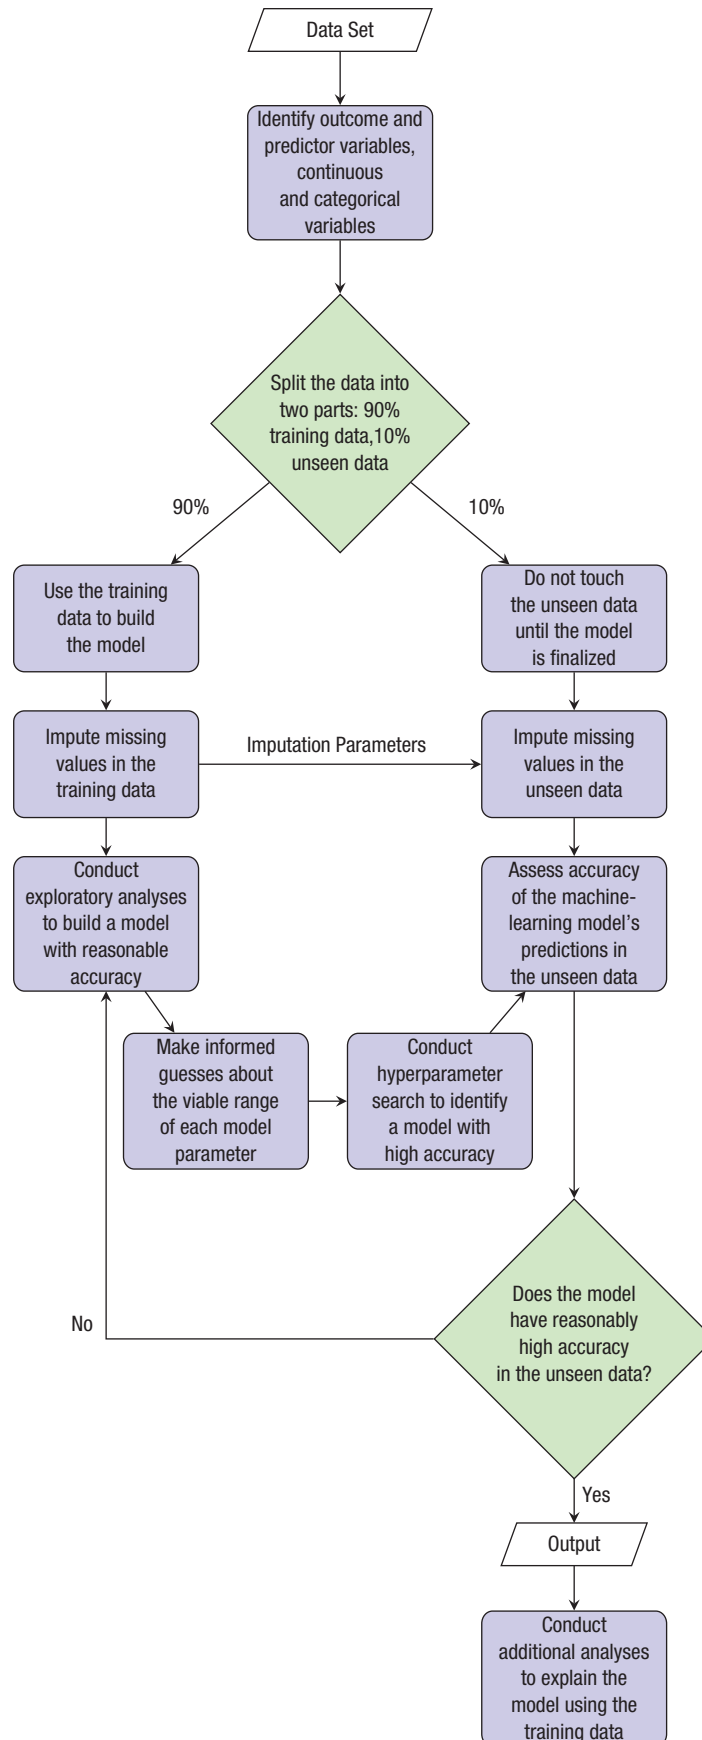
Data Set

Identify outcome and predictor variables, continuous and categorical variables

Split the data into two parts: 90% training data,10% unseen data

90%

10%

Use the training data to build the model

Do not touch the unseen data until the model is finalized

Impute missing values in the training data

Imputation Parameters

Impute missing values in the unseen data

Conduct exploratory analyses to build a model with reasonable accuracy

Assess accuracy of the machine-learning model's predictions in the unseen data

Make informed guesses about the viable range of each model parameter

Conduct hyperparameter search to identify a model with high accuracy

No

Does the model have reasonably high accuracy in the unseen data?

Yes

Output

Conduct additional analyses to explain the model using the training data